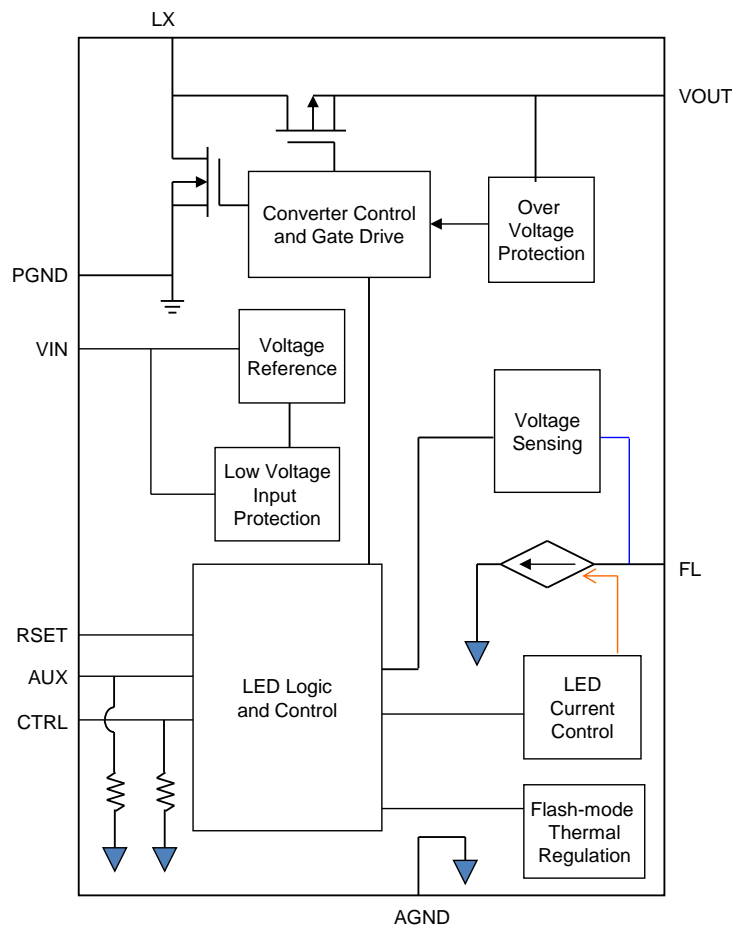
LX

VOUT

Converter Control and Gate Drive

Over Voltage Protection

PGND

VIN

Voltage Reference

Low Voltage Input Protection

Voltage Sensing

FL

RSET

AUX

CTRL

LED Logic and Control

LED Current Control

Flash-mode Thermal Regulation

AGND